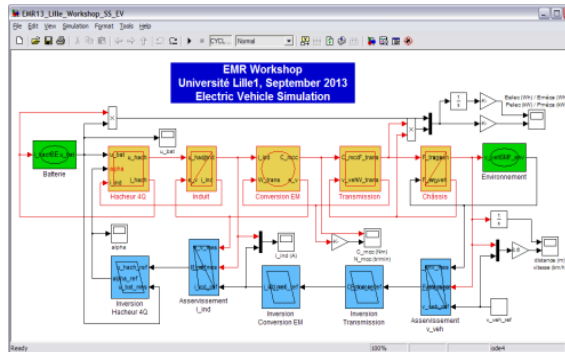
EMR13_Lille_Workshop_SS_EV

File Edit View Simulation Format Tools Help

CYCL Normal

EMR Workshop
Université Lille1, September 2013
Electric Vehicle Simulation

Batterie

u_bat

Hacheur 4Q

Induit

Conversion EM

Transmission

Châssis

Environnement

Pelec (kW) / Emesse (kWh)

Pelec (W) / Emesse (Wh)

alpha

i_ind (A)

C_mcc (Nm)
N_mcc (tr/min)

distance (m)
vitesse (km/h)

Inversion
Hacheur 4Q

Asservissement
i_ind

Inversion
Conversion EM

Inversion
Transmission

Asservissement
v_veh

v_veh_ref

Ready

100%

ode4